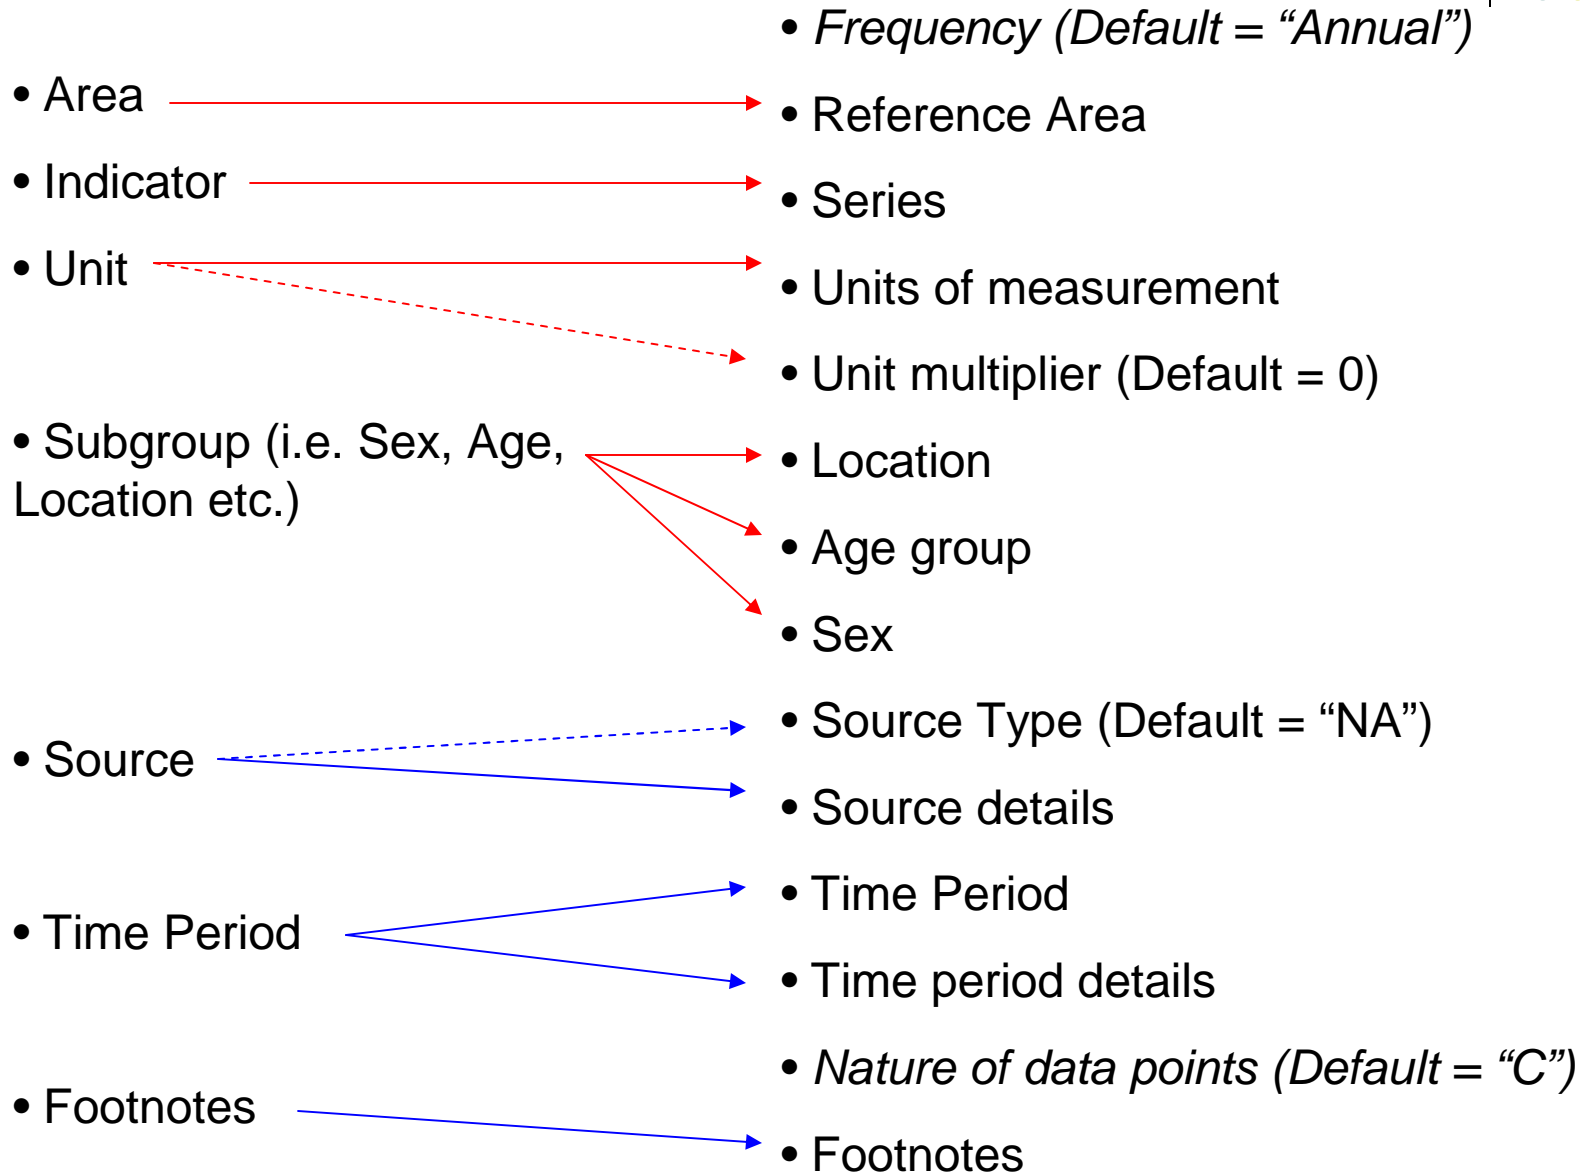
• Area

• Indicator

• Unit

• Subgroup (i.e. Sex, Age, Location etc.)

• Source

• Time Period

• Footnotes

• Frequency (Default = “Annual”)

• Reference Area

• Series

• Units of measurement

• Unit multiplier (Default = 0)

• Location

• Age group

• Sex

• Source Type (Default = “NA”)

• Source details

• Time Period

• Time period details

• Nature of data points (Default = “C”)

• Footnotes